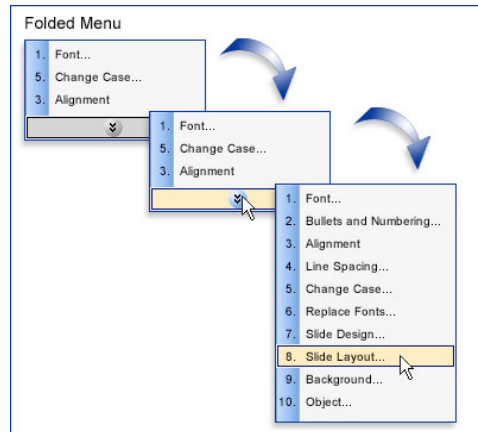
Folded Menu

1. Font...
5. Change Case...
3. Alignment

1. Font...
5. Change Case...
3. Alignment

1. Font...
2. Bullets and Numbering...
3. Alignment
4. Line Spacing...
5. Change Case...
6. Replace Fonts...
7. Slide Design...
8. Slide Layout...
9. Background...
10. Object...